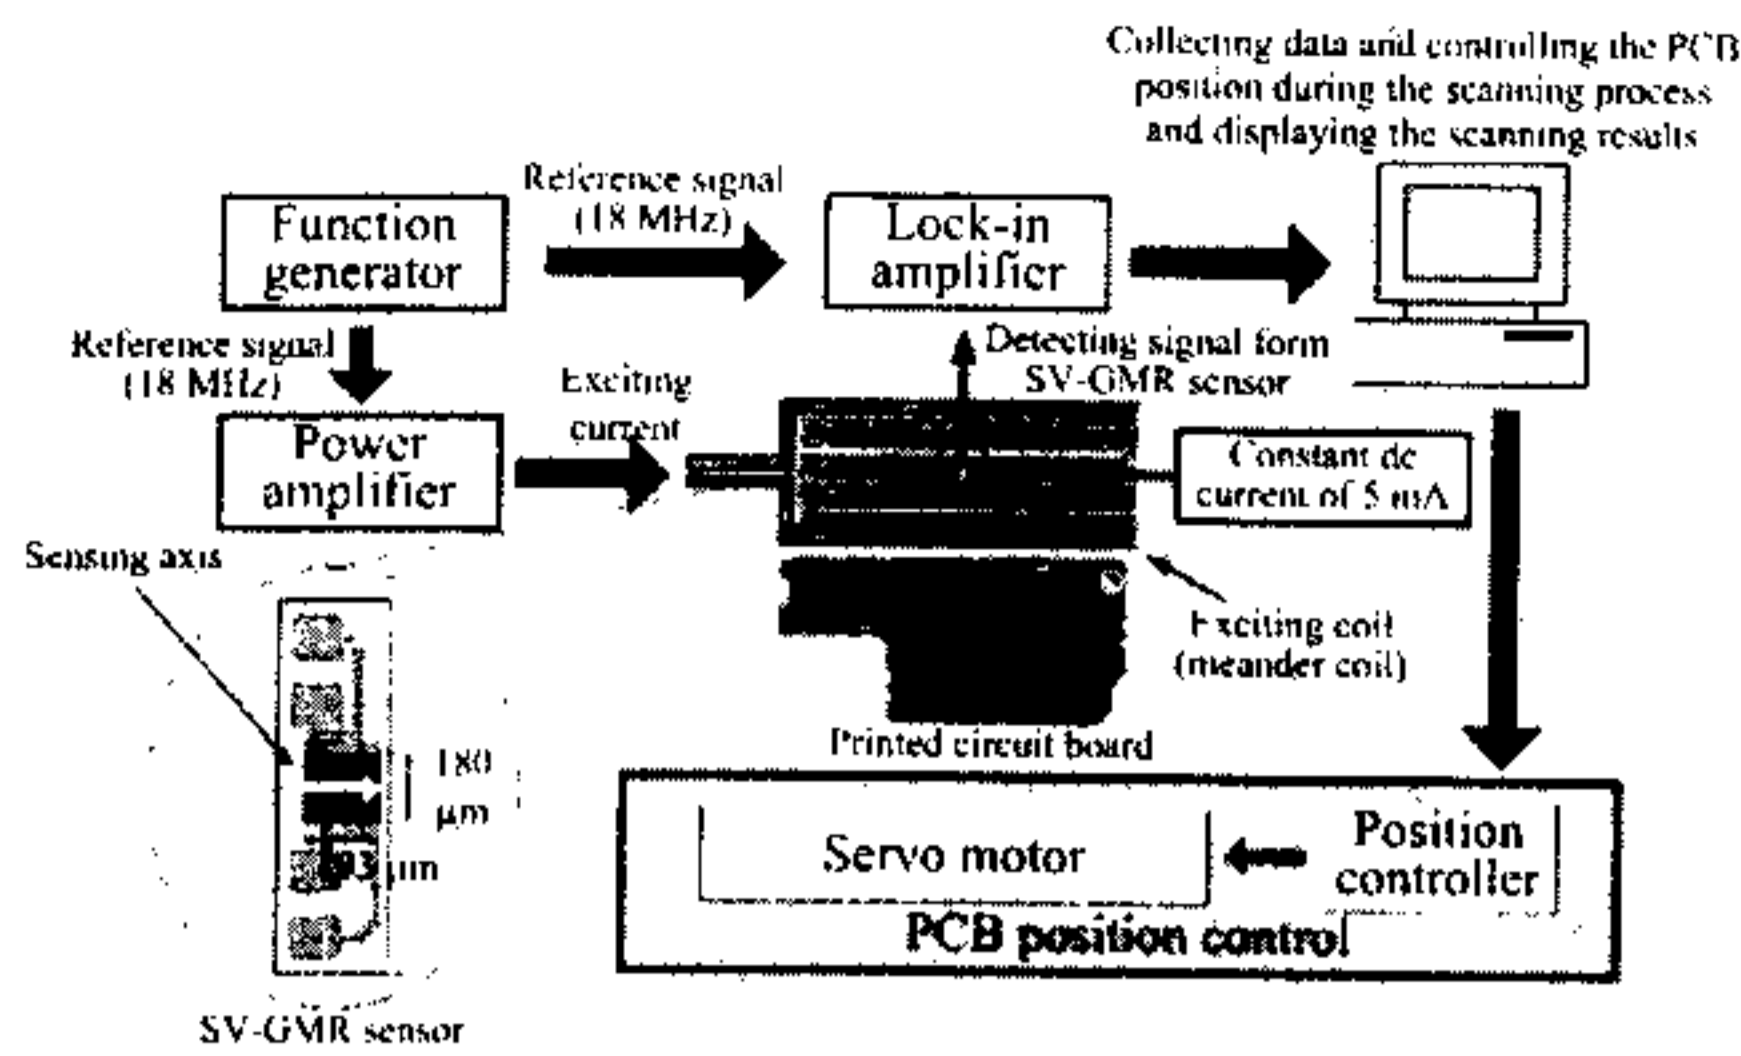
Collecting data and controlling the PCB position during the scanning process and displaying the scanning results

Function generator

Reference signal (18 MHz)

Lock-in amplifier

Reference signal (18 MHz)

Detecting signal form SV-GMR sensor

Exciting current

Power amplifier

Constant dc current of 5 mA

Sensing axis

Exciting coil (meander coil)

Printed circuit board

180 μm

93 μm

Servo motor

Position controller

PCB position control

SV-GMR sensor